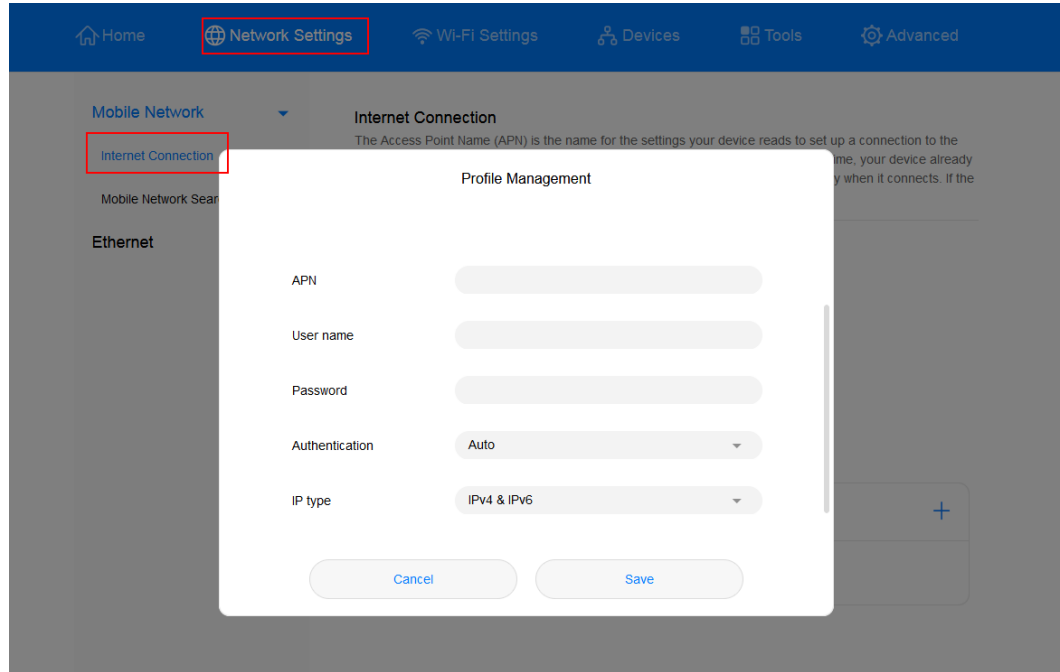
Home Network Settings Wi-Fi Settings Devices Tools Advanced

Mobile Network

Internet Connection

Mobile Network Sear

Ethernet

Internet Connection

The Access Point Name (APN) is the name for the settings your device reads to set up a connection to the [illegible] me, your device already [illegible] y when it connects. If the

Profile Management

APN

User name

Password

Authentication Auto

IP type IPv4 & IPv6

Cancel Save